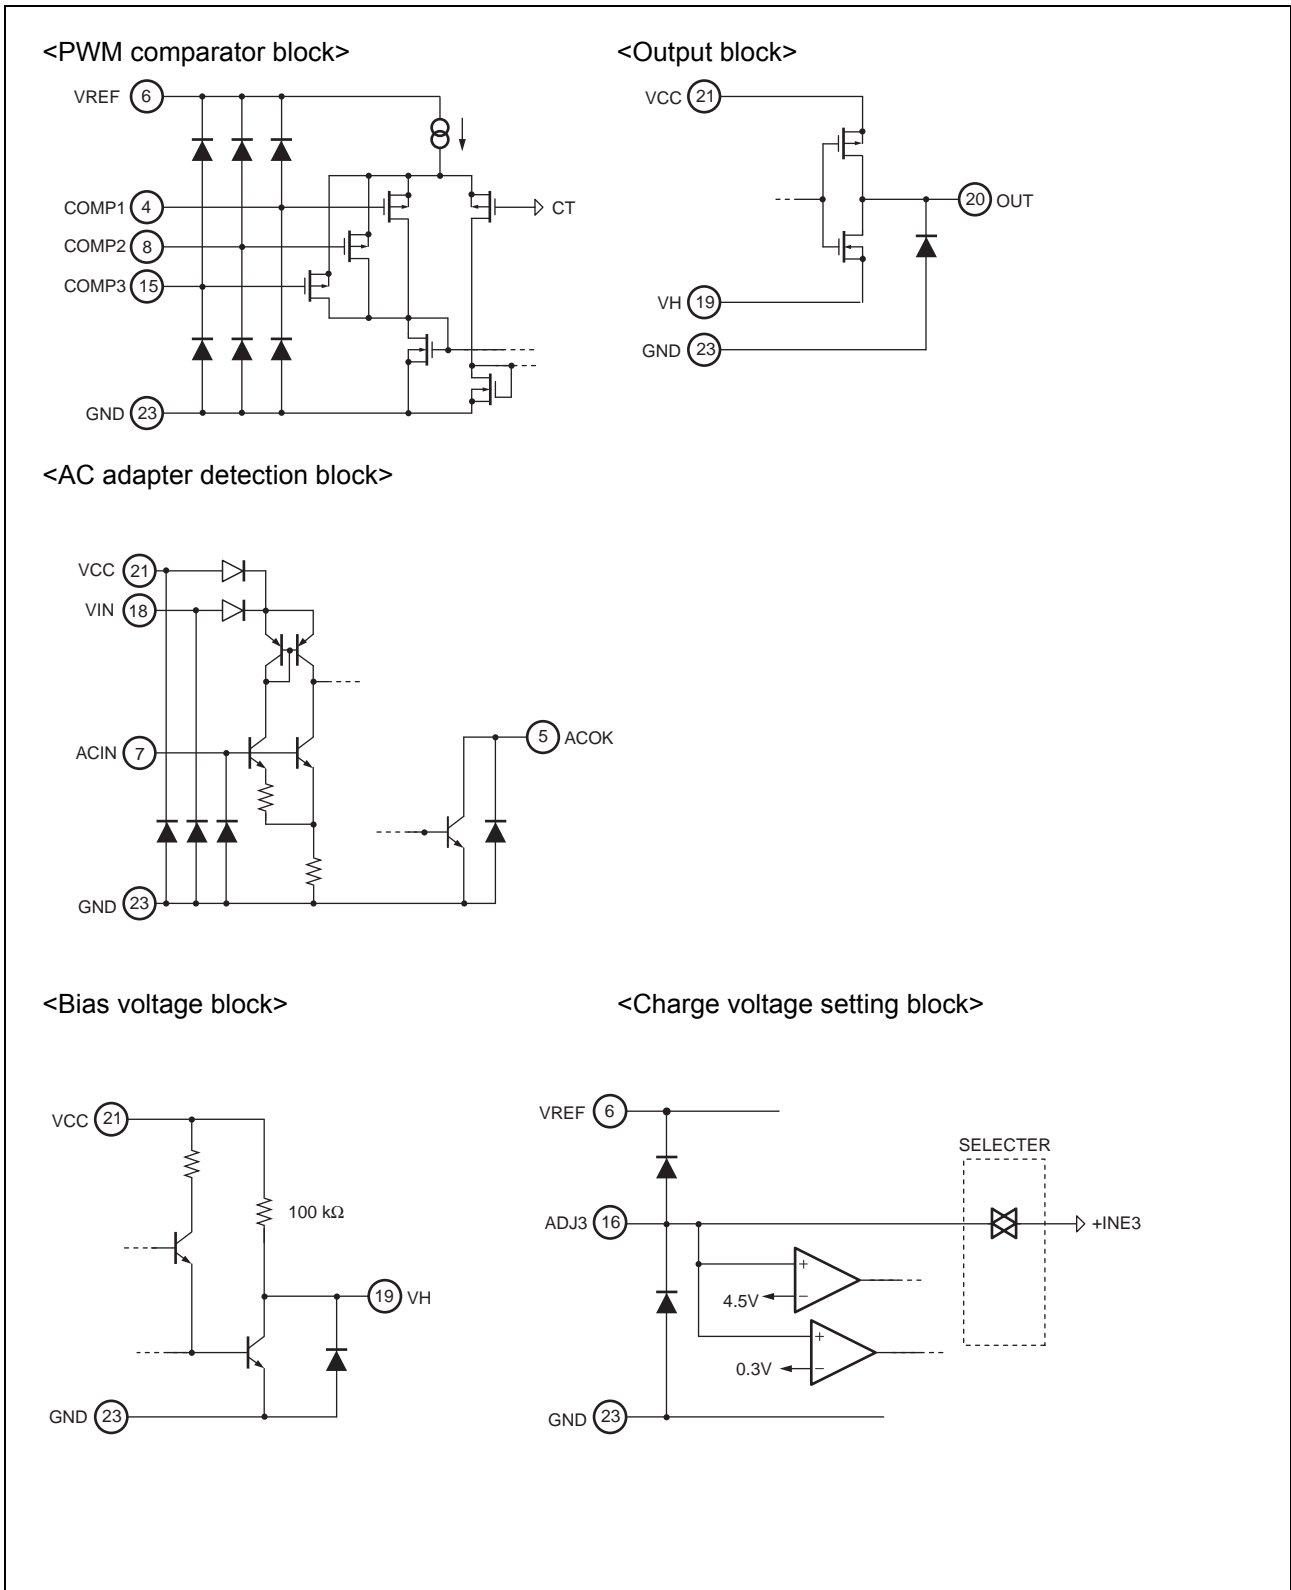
<PWM comparator block>

VREF 6

COMP1 4

COMP2 8

COMP3 15

GND 23

CT

<Output block>

VCC 21

20 OUT

VH 19

GND 23

<AC adapter detection block>

VCC 21

VIN 18

ACIN 7

GND 23

5 ACOK

<Bias voltage block>

VCC 21

100 kΩ

19 VH

GND 23

<Charge voltage setting block>

VREF 6

SELECTER

ADJ3 16

+INE3

+

−

4.5V

+

−

0.3V

GND 23